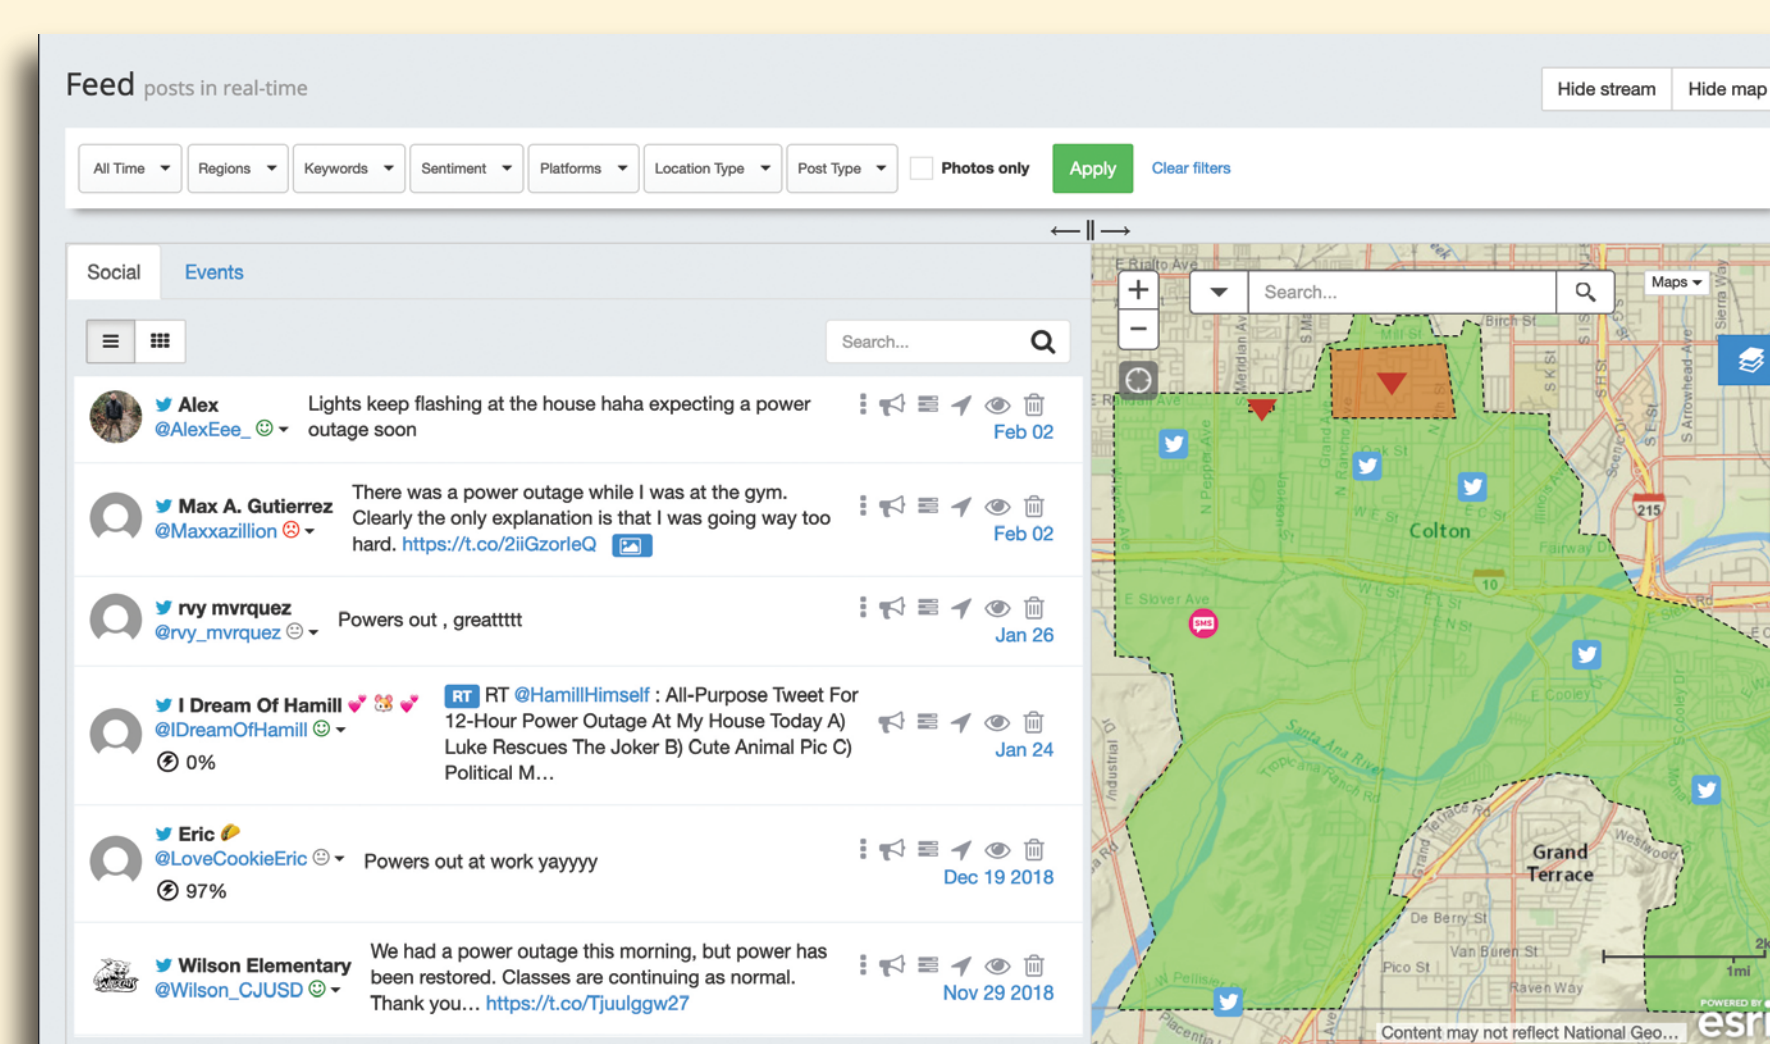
Feed posts in real-time

Hide stream Hide map

All Time Regions Keywords Sentiment Platforms Location Type Post Type Photos only Apply Clear filters

Social Events

Search...

Alex
@AlexEee_
Lights keep flashing at the house haha expecting a power outage soon
Feb 02

Max A. Gutierrez
@Maxxazillion
There was a power outage while I was at the gym. Clearly the only explanation is that I was going way too hard. https://t.co/2iiGzorleQ
Feb 02

rvy mvrquez
@rvy_mvrquez
Powers out , greattttt
Jan 26

I Dream Of Hamill
@IDreamOfHamill
0%
RT RT @HamillHimself : All-Purpose Tweet For 12-Hour Power Outage At My House Today A) Luke Rescues The Joker B) Cute Animal Pic C) Political M…
Jan 24

Eric
@LoveCookieEric
97%
Powers out at work yayyyy
Dec 19 2018

Wilson Elementary
@Wilson_CJUSD
We had a power outage this morning, but power has been restored. Classes are continuing as normal. Thank you… https://t.co/Tjuulggw27
Nov 29 2018

Search...
Maps
E Rialto Ave
Birch St
Colton
215
10
E Slover Ave
SMS
Santa Ana River
Grand Terrace
De Berry St
Van Buren St
Pico St
Raven Way
1mi
Content may not reflect National Geo…
POWERED BY esri